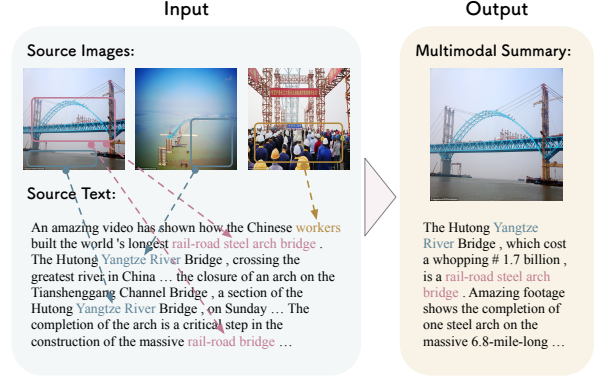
Input

Source Images:

Source Text:

An amazing video has shown how the Chinese workers built the world 's longest rail-road steel arch bridge . The Hutong Yangtze River Bridge , crossing the greatest river in China … the closure of an arch on the Tianshenggang Channel Bridge , a section of the Hutong Yangtze River Bridge , on Sunday … The completion of the arch is a critical step in the construction of the massive rail-road bridge …

Output

Multimodal Summary:

The Hutong Yangtze River Bridge , which cost a whopping # 1.7 billion , is a rail-road steel arch bridge . Amazing footage shows the completion of one steel arch on the massive 6.8-mile-long …